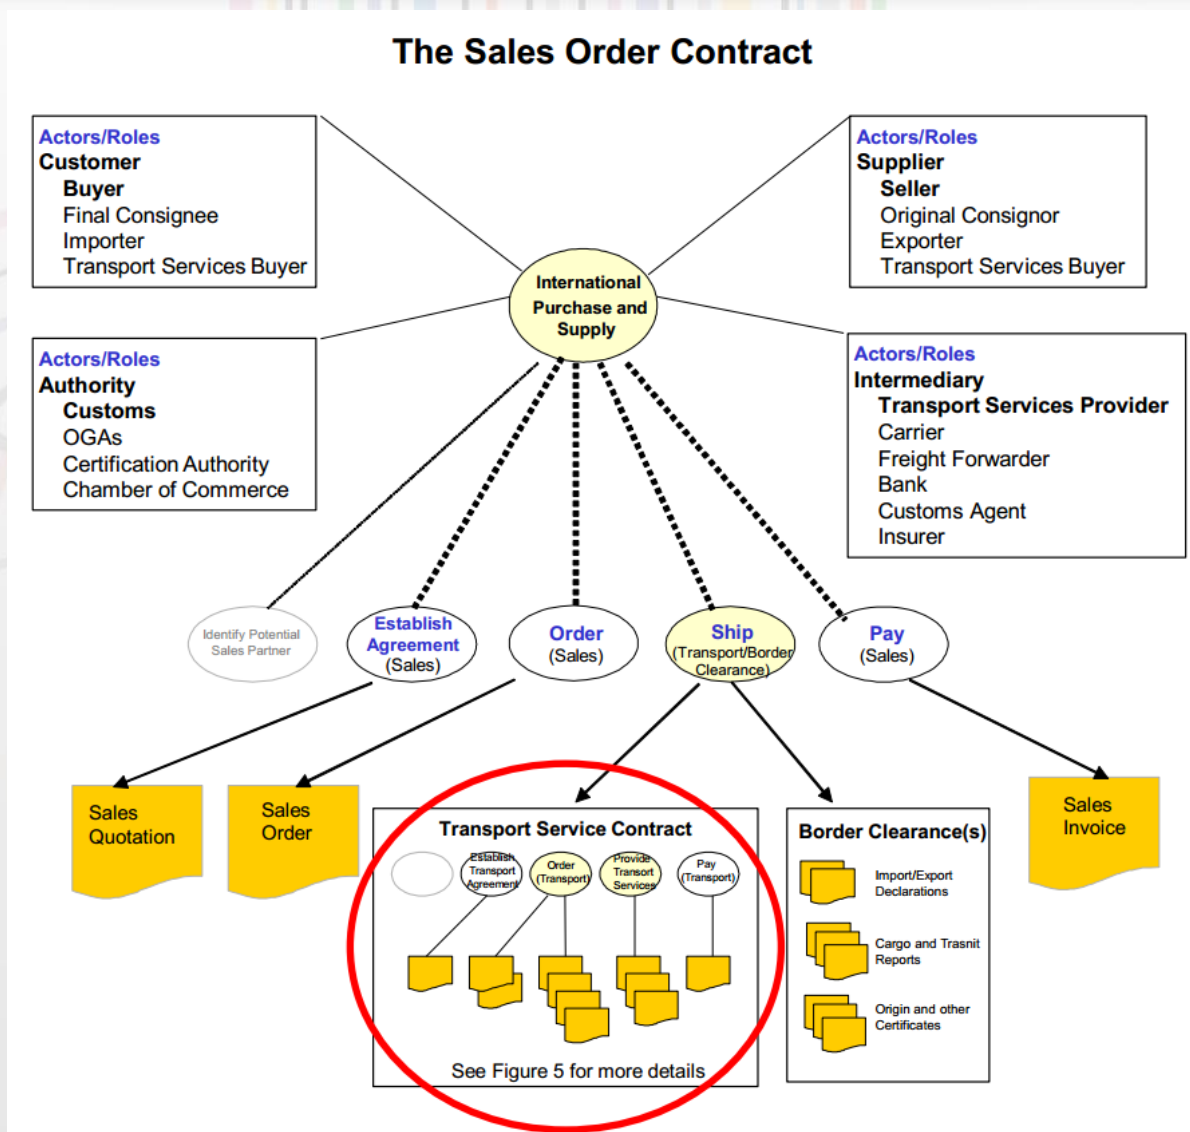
The Sales Order Contract

Actors/Roles
Customer
Buyer
Final Consignee
Importer
Transport Services Buyer

Actors/Roles
Supplier
Seller
Original Consignor
Exporter
Transport Services Buyer

International Purchase and Supply

Actors/Roles
Authority
Customs
OGAs
Certification Authority
Chamber of Commerce

Actors/Roles
Intermediary
Transport Services Provider
Carrier
Freight Forwarder
Bank
Customs Agent
Insurer

Identify Potential Sales Partner

Establish Agreement (Sales)

Order (Sales)

Ship (Transport/Border Clearance)

Pay (Sales)

Sales Quotation

Sales Order

Transport Service Contract

Establish Transport Agreement

Order (Transport)

Provide Transort Services

Pay (Transport)

See Figure 5 for more details

Border Clearance(s)

Import/Export Declarations

Cargo and Trasnit Reports

Origin and other Certificates

Sales Invoice